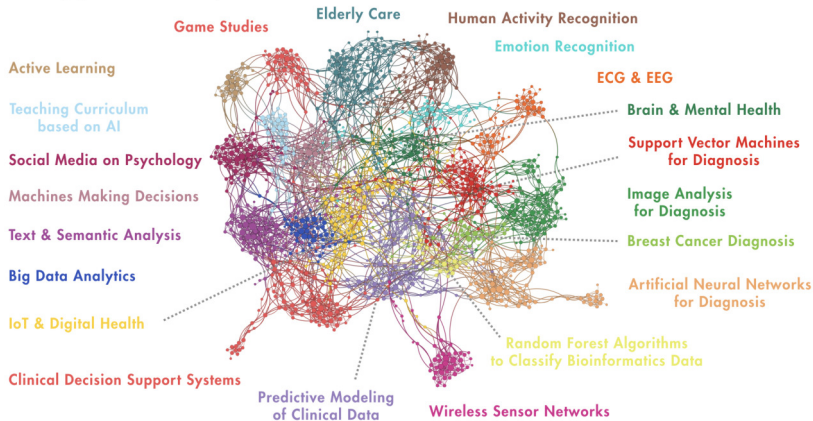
Game Studies
Elderly Care
Human Activity Recognition
Emotion Recognition
Active Learning
ECG & EEG
Teaching Curriculum based on AI
Brain & Mental Health
Social Media on Psychology
Support Vector Machines for Diagnosis
Machines Making Decisions
Image Analysis for Diagnosis
Text & Semantic Analysis
Breast Cancer Diagnosis
Big Data Analytics
Artificial Neural Networks for Diagnosis
IoT & Digital Health
Random Forest Algorithms to Classify Bioinformatics Data
Clinical Decision Support Systems
Predictive Modeling of Clinical Data
Wireless Sensor Networks